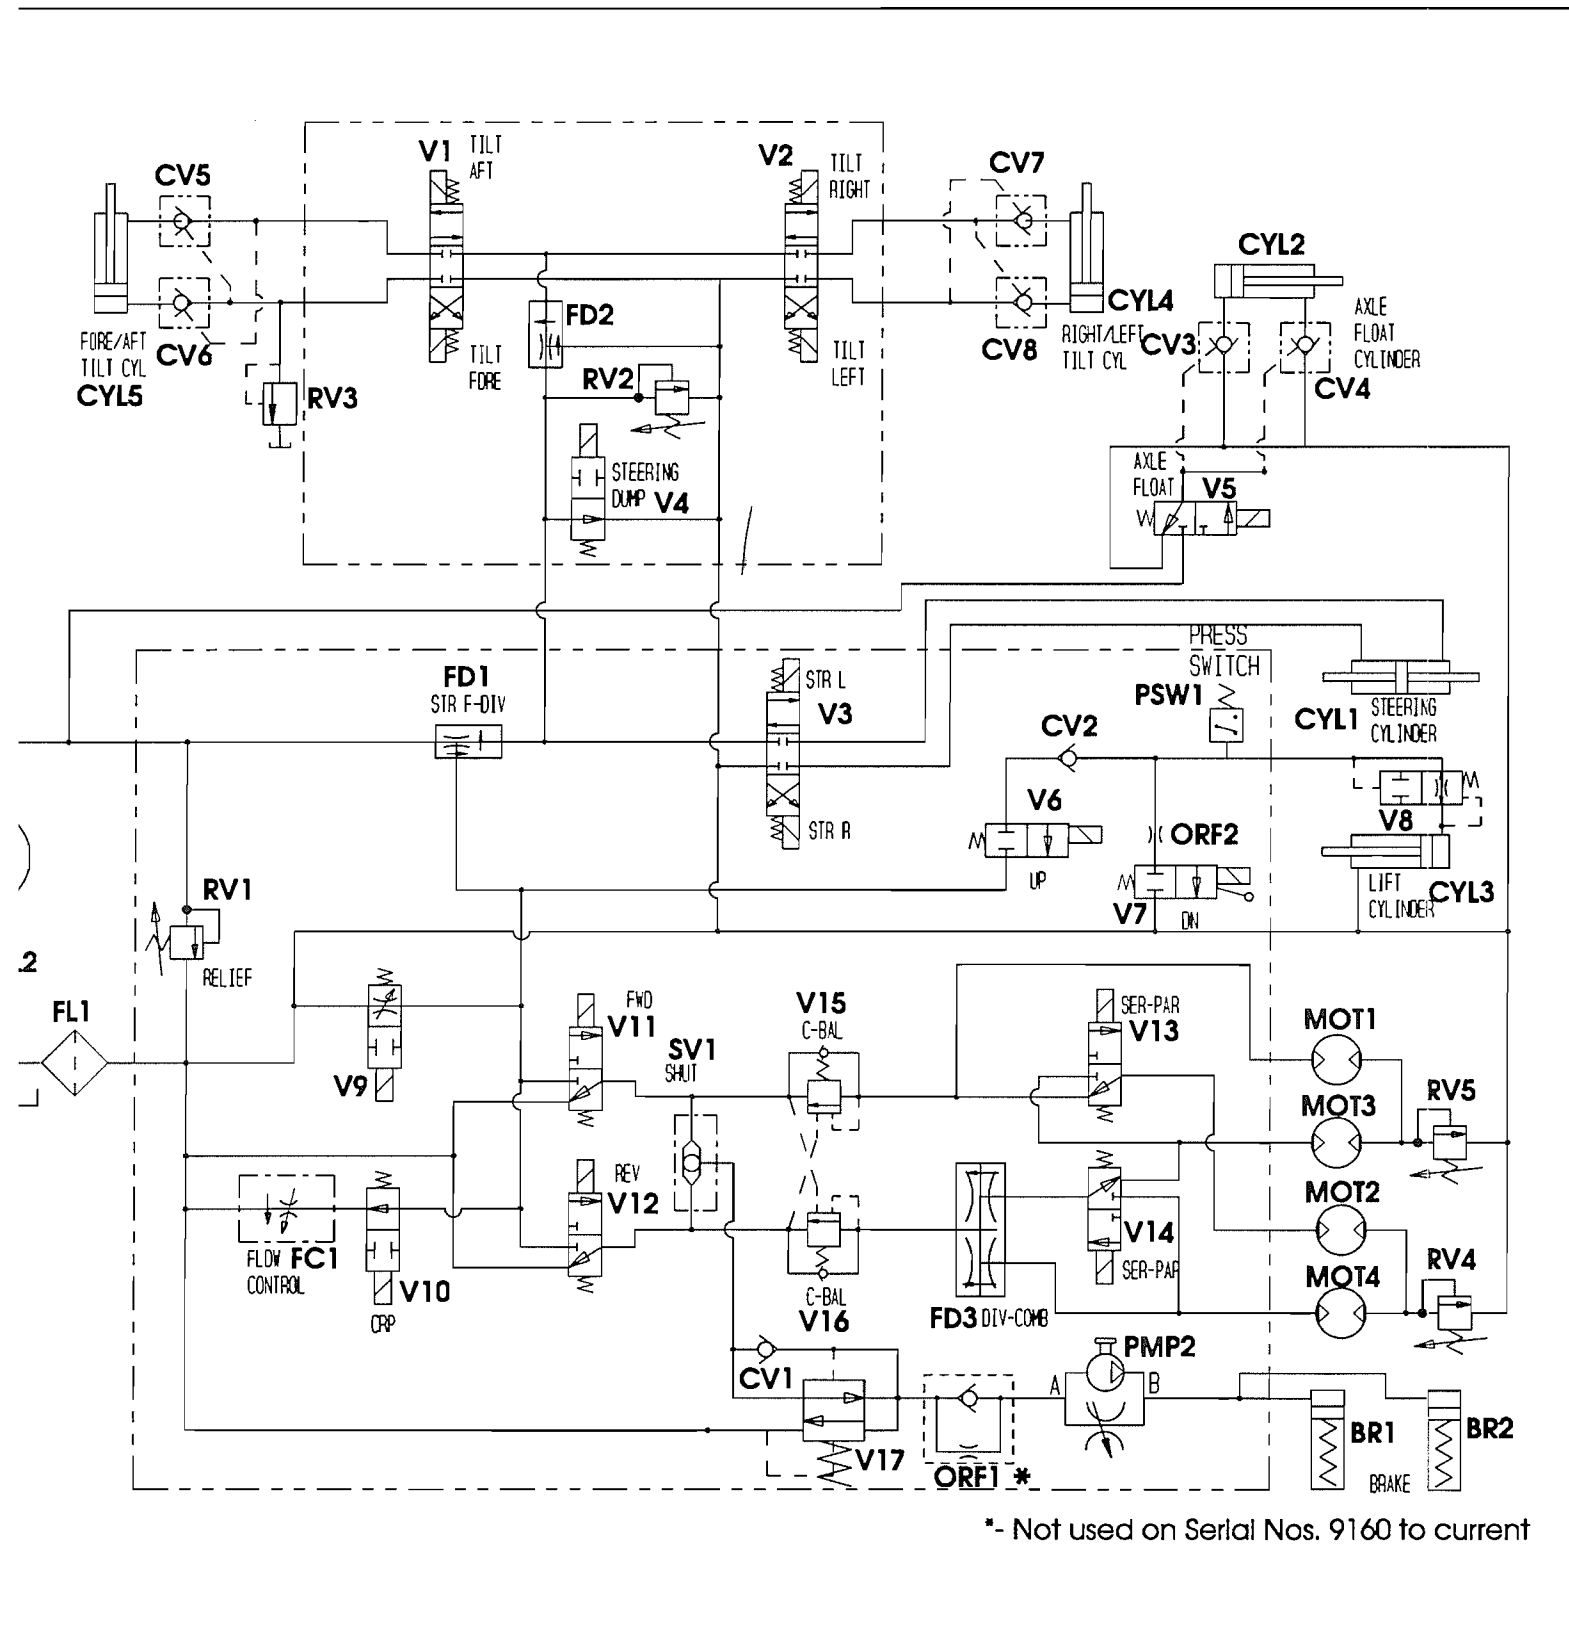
CV5
FORE/AFT TILT CYL
CV6
CYL5
RV3
V1 TILT AFT
TILT FORE
V2 TILT RIGHT
TILT LEFT
FD2
RV2
STEERING DUMP V4
CV7
CYL4
RIGHT/LEFT TILT CYL
CV8
CYL2
CV3
AXLE FLOAT CYLINDER
CV4
AXLE FLOAT
V5
W
PRESS SWITCH
FD1
STR F-DIV
STR L
V3
STR R
PSW1
CV2
CYL1
STEERING CYLINDER
V8
V6
UP
ORF2
V7
DN
LIFT CYLINDER
CYL3
RV1
RELIEF
.2
FL1
V9
FWD
V11
SV1
SHUT
V15
C-BAL
SER-PAR
V13
MOT1
MOT3
RV5
REV
V12
FLOW FC1
CONTROL
V10
CRP
C-BAL
V16
FD3 DIV-COMB
V14
SER-PAR
MOT2
MOT4
RV4
PMP2
A
B
CV1
V17
ORF1 *
BR1
BRAKE
BR2
*- Not used on Serial Nos. 9160 to current